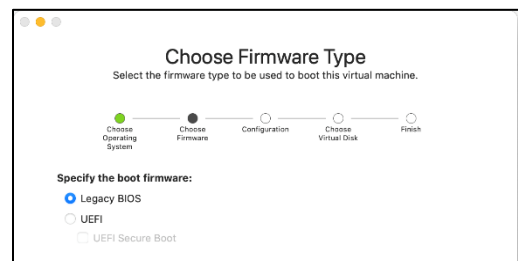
Choose Firmware Type

Select the firmware type to be used to boot this virtual machine.

Choose Operating System

Choose Firmware

Configuration

Choose Virtual Disk

Finish

Specify the boot firmware:

Legacy BIOS

UEFI

UEFI Secure Boot